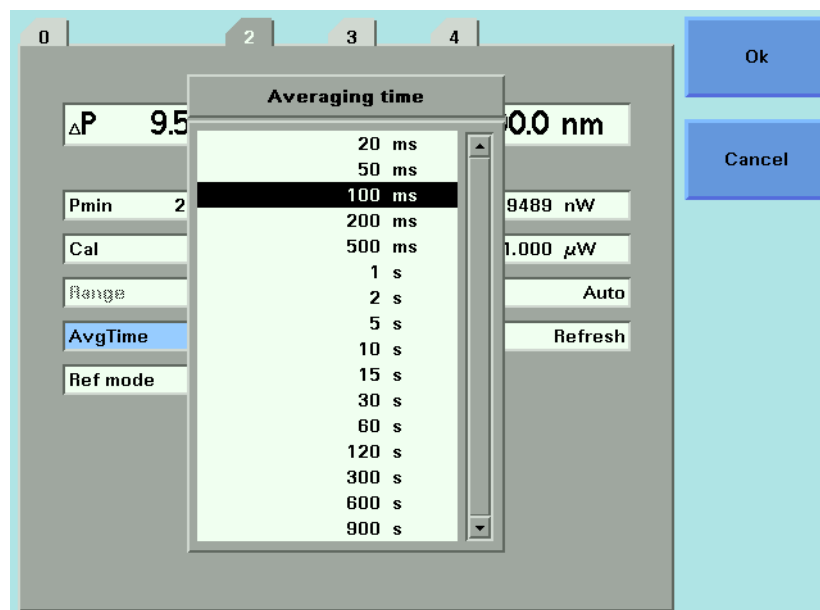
0
2
3
4

Ok

Cancel

Averaging time

$\Delta$P 9.5
0.0 nm

Pmin 2
9489 nW

Cal
1.000 $\mu$W

Range
Auto

AvgTime
Refresh

Ref mode

20 ms
50 ms
100 ms
200 ms
500 ms
1 s
2 s
5 s
10 s
15 s
30 s
60 s
120 s
300 s
600 s
900 s